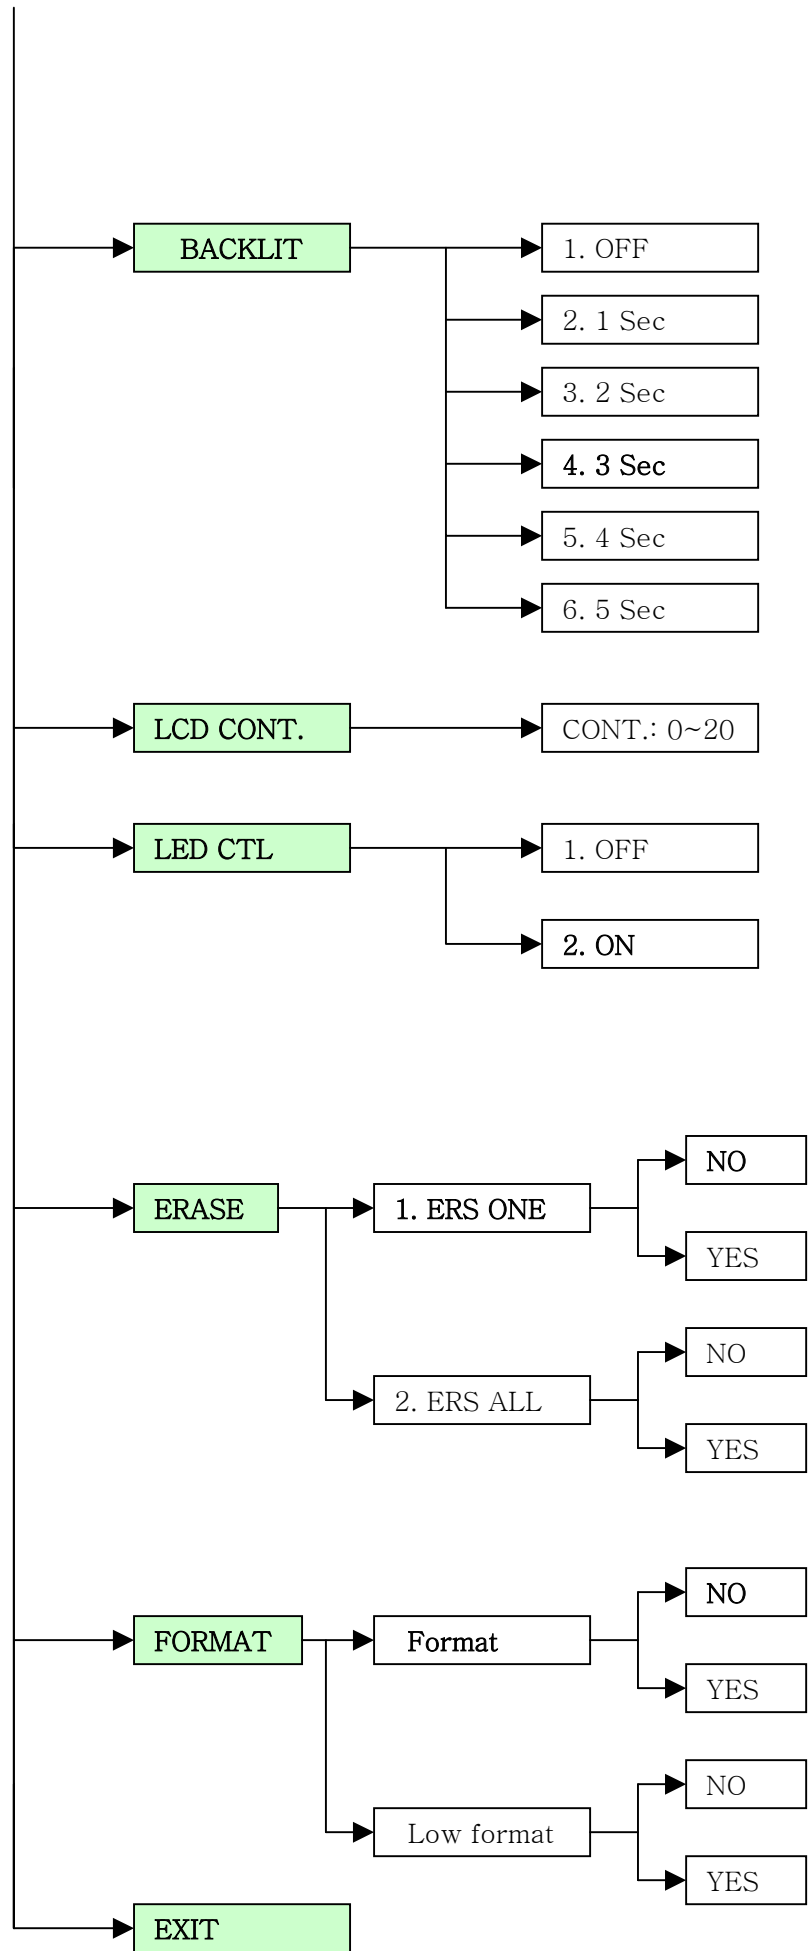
BACKLIT

1. OFF

2. 1 Sec

3. 2 Sec

4. 3 Sec

5. 4 Sec

6. 5 Sec

LCD CONT.

CONT.: 0~20

LED CTL

1. OFF

2. ON

ERASE

1. ERS ONE

NO

YES

2. ERS ALL

NO

YES

FORMAT

Format

NO

YES

Low format

NO

YES

EXIT